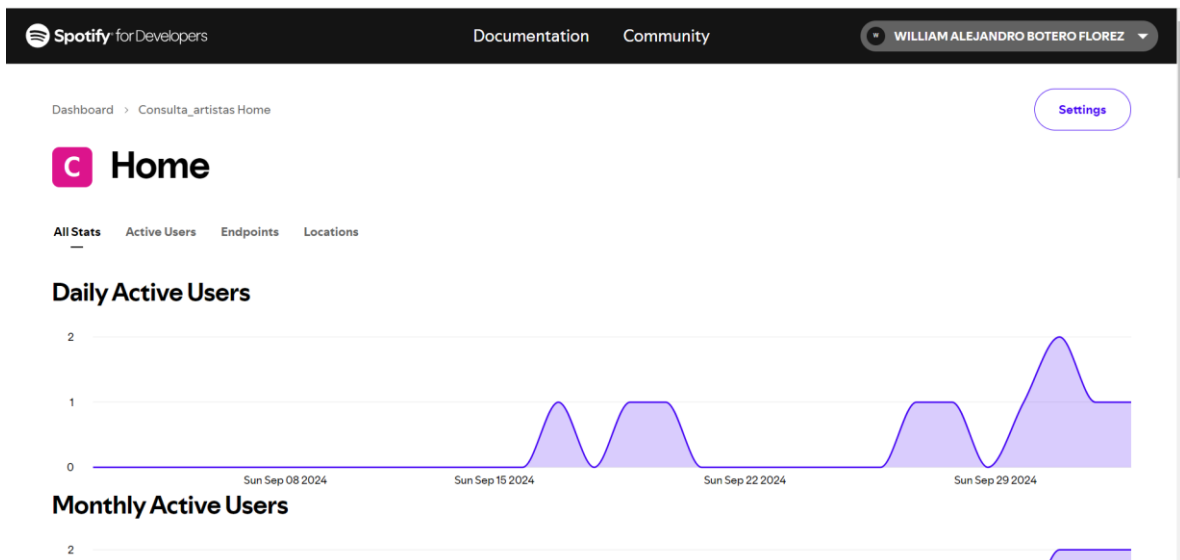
Spotify for Developers

Documentation Community

W WILLIAM ALEJANDRO BOTERO FLOREZ

Dashboard › Consulta_artistas Home

Settings

C Home

All Stats Active Users Endpoints Locations

Daily Active Users

2
1
0

Sun Sep 08 2024 Sun Sep 15 2024 Sun Sep 22 2024 Sun Sep 29 2024

Monthly Active Users

2